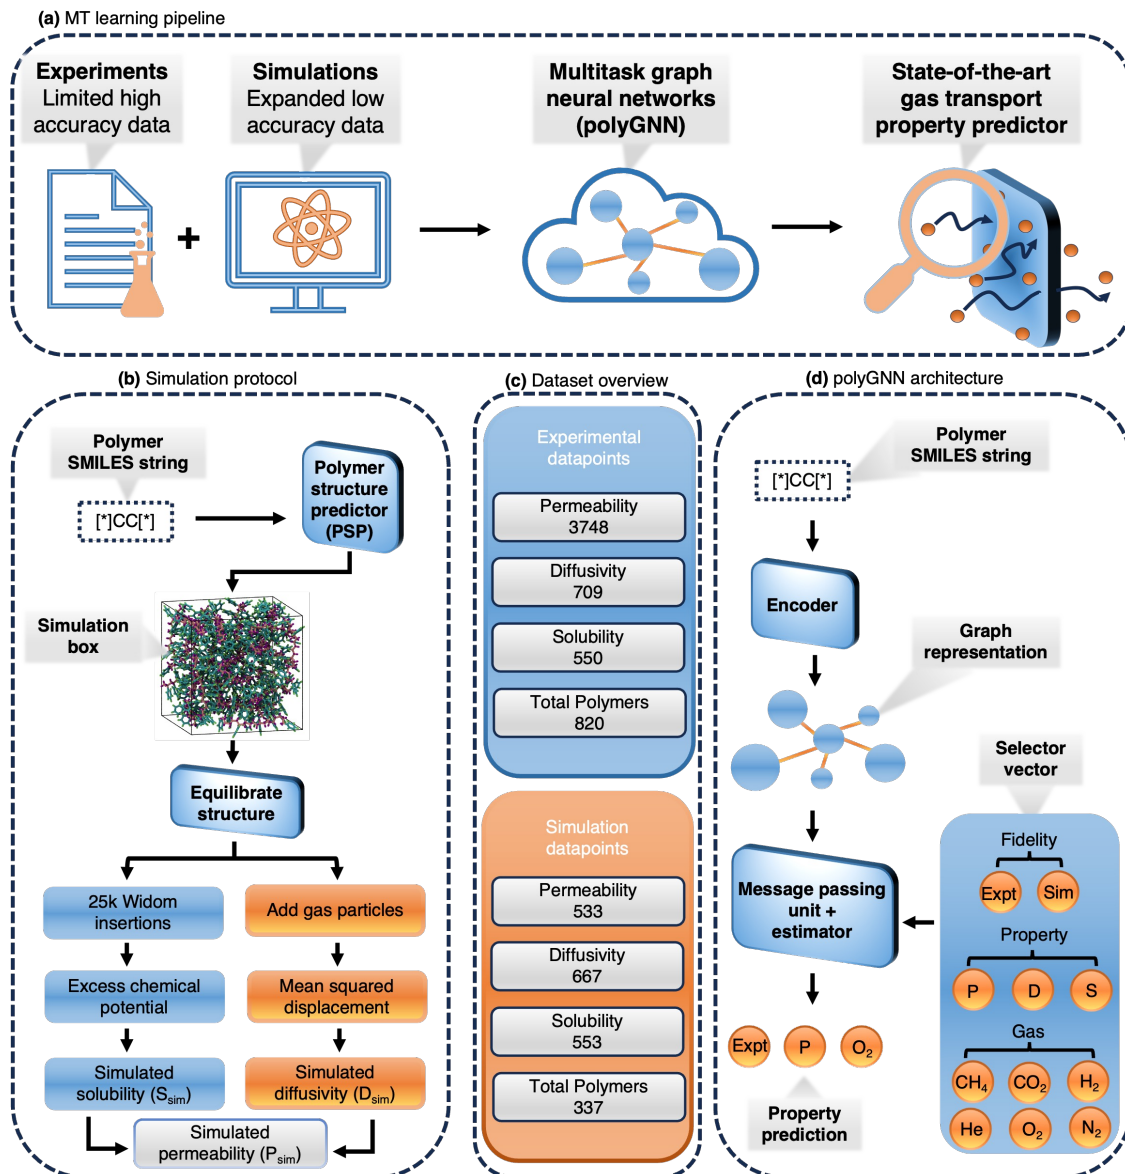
(a) MT learning pipeline

Experiments
Limited high accuracy data

Simulations
Expanded low accuracy data

Multitask graph neural networks (polyGNN)

State-of-the-art gas transport property predictor

+

(b) Simulation protocol

Polymer SMILES string

[*]CC[*]

Polymer structure predictor (PSP)

Simulation box

Equilibrate structure

25k Widom insertions

Add gas particles

Excess chemical potential

Mean squared displacement

Simulated solubility ($S_{sim}$)

Simulated diffusivity ($D_{sim}$)

Simulated permeability ($P_{sim}$)

(c) Dataset overview

Experimental datapoints

Permeability
3748

Diffusivity
709

Solubility
550

Total Polymers
820

Simulation datapoints

Permeability
533

Diffusivity
667

Solubility
553

Total Polymers
337

(d) polyGNN architecture

Polymer SMILES string

[*]CC[*]

Encoder

Graph representation

Selector vector

Fidelity

Expt

Sim

Property

P

D

S

Gas

$CH_4$

$CO_2$

$H_2$

He

$O_2$

$N_2$

Message passing unit + estimator

Expt

P

$O_2$

Property prediction